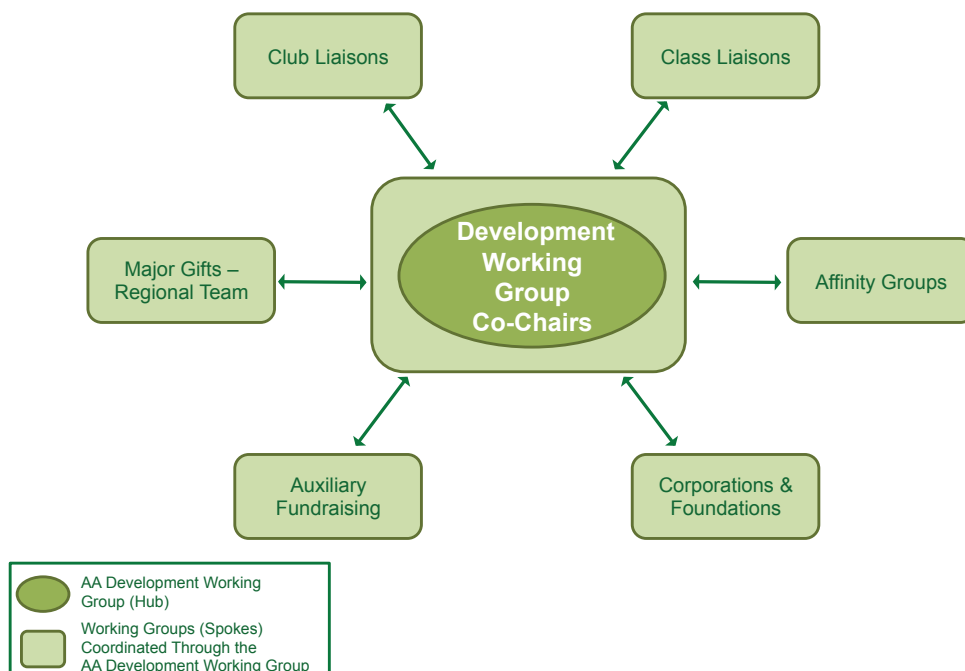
Club Liaisons

Class Liaisons

Major Gifts – Regional Team

Development Working Group Co-Chairs

Affinity Groups

Auxiliary Fundraising

Corporations & Foundations

AA Development Working Group (Hub)

Working Groups (Spokes) Coordinated Through the AA Development Working Group